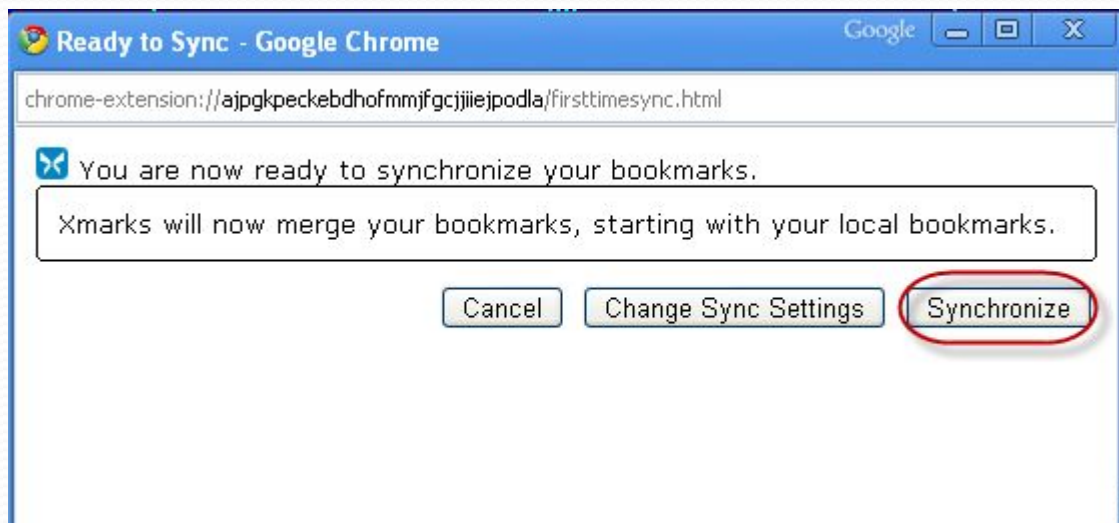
Ready to Sync - Google Chrome

Google

chrome-extension://ajpgkpeckebdhofmmjfgcjjiiejpodla/firsttimesync.html

You are now ready to synchronize your bookmarks.

Xmarks will now merge your bookmarks, starting with your local bookmarks.

Cancel

Change Sync Settings

Synchronize